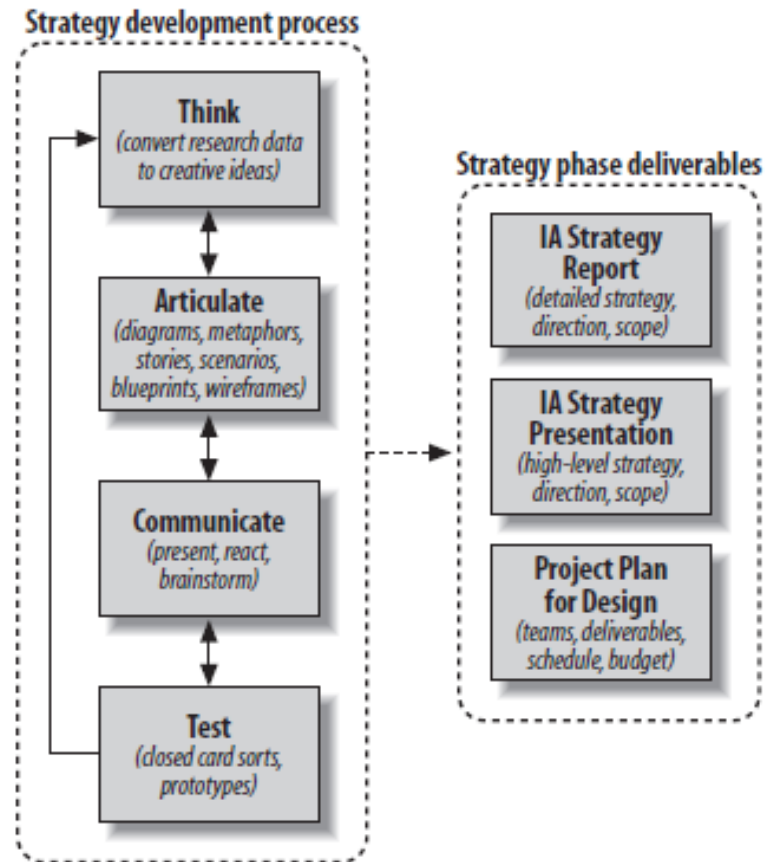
Strategy development process

Think
(convert research data to creative ideas)

Articulate
(diagrams, metaphors, stories, scenarios, blueprints, wireframes)

Communicate
(present, react, brainstorm)

Test
(closed card sorts, prototypes)

Strategy phase deliverables

IA Strategy Report
(detailed strategy, direction, scope)

IA Strategy Presentation
(high-level strategy, direction, scope)

Project Plan for Design
(teams, deliverables, schedule, budget)